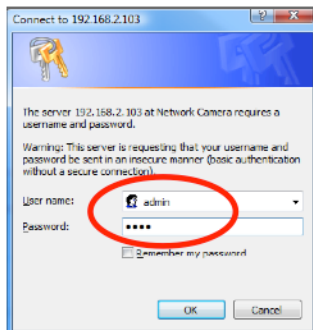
Connect to 192.168.2.103

The server 192.168.2.103 at Network Camera requires a username and password.

Warning: This server is requesting that your username and password be sent in an insecure manner (basic authentication without a secure connection).

User name: admin

Password: ••••

Remember my password

OK Cancel